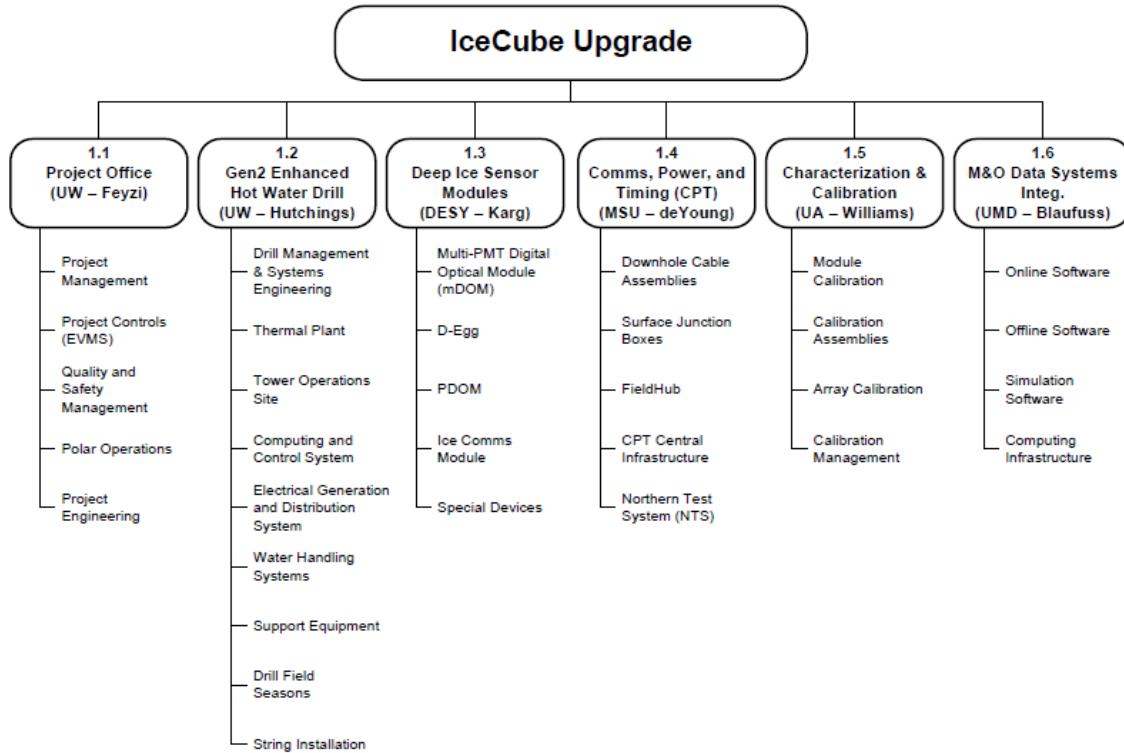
IceCube Upgrade

1.1
Project Office
(UW – Feyzi)

Project Management

Project Controls (EVMS)

Quality and Safety Management

Polar Operations

Project Engineering

1.2
Gen2 Enhanced Hot Water Drill
(UW – Hutchings)

Drill Management & Systems Engineering

Thermal Plant

Tower Operations Site

Computing and Control System

Electrical Generation and Distribution System

Water Handling Systems

Support Equipment

Drill Field Seasons

String Installation

1.3
Deep Ice Sensor Modules
(DESY – Karg)

Multi-PMT Digital Optical Module (mDOM)

D-Egg

PDOM

Ice Comms Module

Special Devices

1.4
Comms, Power, and Timing (CPT)
(MSU – deYoung)

Downhole Cable Assemblies

Surface Junction Boxes

FieldHub

CPT Central Infrastructure

Northern Test System (NTS)

1.5
Characterization & Calibration
(UA – Williams)

Module Calibration

Calibration Assemblies

Array Calibration

Calibration Management

1.6
M&O Data Systems Integ.
(UMD – Blaufuss)

Online Software

Offline Software

Simulation Software

Computing Infrastructure